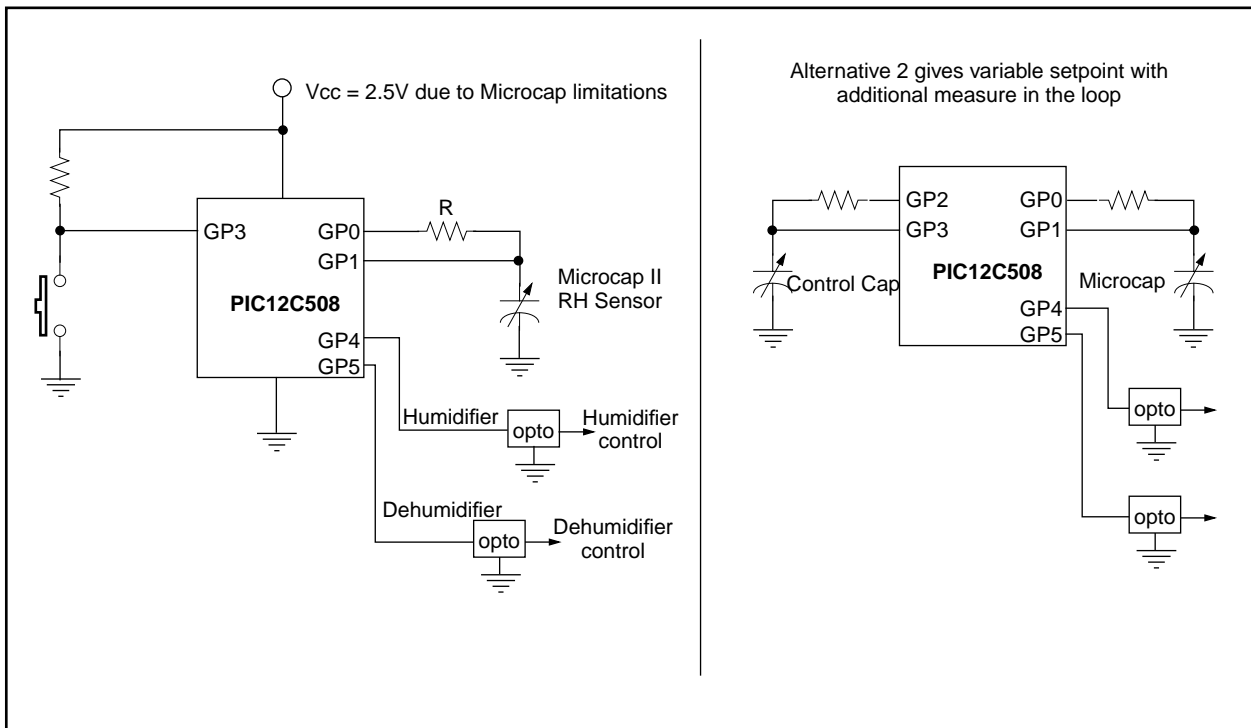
Vcc = 2.5V due to Microcap limitations

R

GP3

GP0

GP1

PIC12C508

Microcap II
RH Sensor

GP4

GP5

Humidifier

opto

Humidifier
control

Dehumidifier

opto

Dehumidifier
control

Alternative 2 gives variable setpoint with
additional measure in the loop

GP2

GP3

GP0

GP1

PIC12C508

Control Cap

Microcap

GP4

GP5

opto

opto